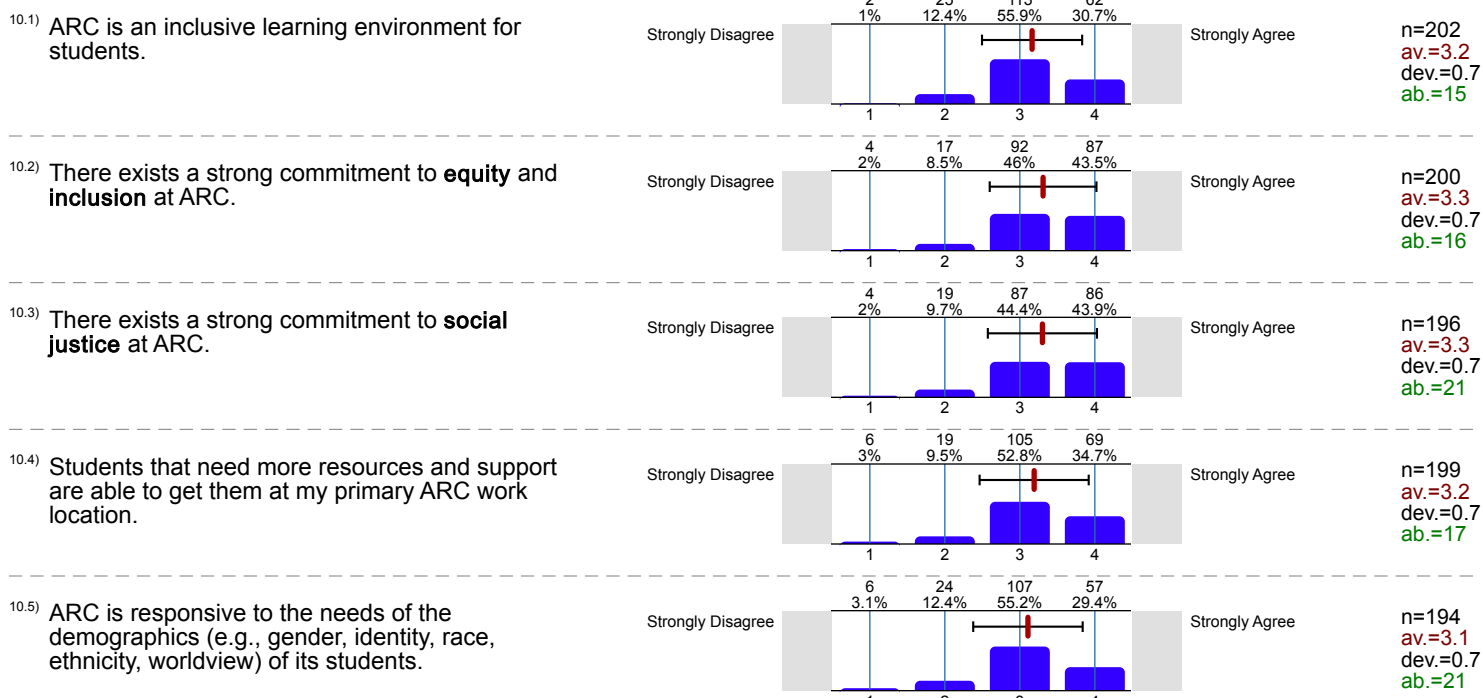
10.1) ARC is an inclusive learning environment for students.

| 2 | 25 | 113 | 62 |
|---|---|---|---|
| 1% | 12.4% | 55.9% | 30.7% |

Strongly Disagree
1 2 3 4
Strongly Agree

n=202
av.=3.2
dev.=0.7
ab.=15

10.2) There exists a strong commitment to **equity** and **inclusion** at ARC.

| 4 | 17 | 92 | 87 |
|---|---|---|---|
| 2% | 8.5% | 46% | 43.5% |

Strongly Disagree
1 2 3 4
Strongly Agree

n=200
av.=3.3
dev.=0.7
ab.=16

10.3) There exists a strong commitment to **social justice** at ARC.

| 4 | 19 | 87 | 86 |
|---|---|---|---|
| 2% | 9.7% | 44.4% | 43.9% |

Strongly Disagree
1 2 3 4
Strongly Agree

n=196
av.=3.3
dev.=0.7
ab.=21

10.4) Students that need more resources and support are able to get them at my primary ARC work location.

| 6 | 19 | 105 | 69 |
|---|---|---|---|
| 3% | 9.5% | 52.8% | 34.7% |

Strongly Disagree
1 2 3 4
Strongly Agree

n=199
av.=3.2
dev.=0.7
ab.=17

10.5) ARC is responsive to the needs of the demographics (e.g., gender, identity, race, ethnicity, worldview) of its students.

| 6 | 24 | 107 | 57 |
|---|---|---|---|
| 3.1% | 12.4% | 55.2% | 29.4% |

Strongly Disagree
Strongly Agree

n=194
av.=3.1
dev.=0.7
ab.=21